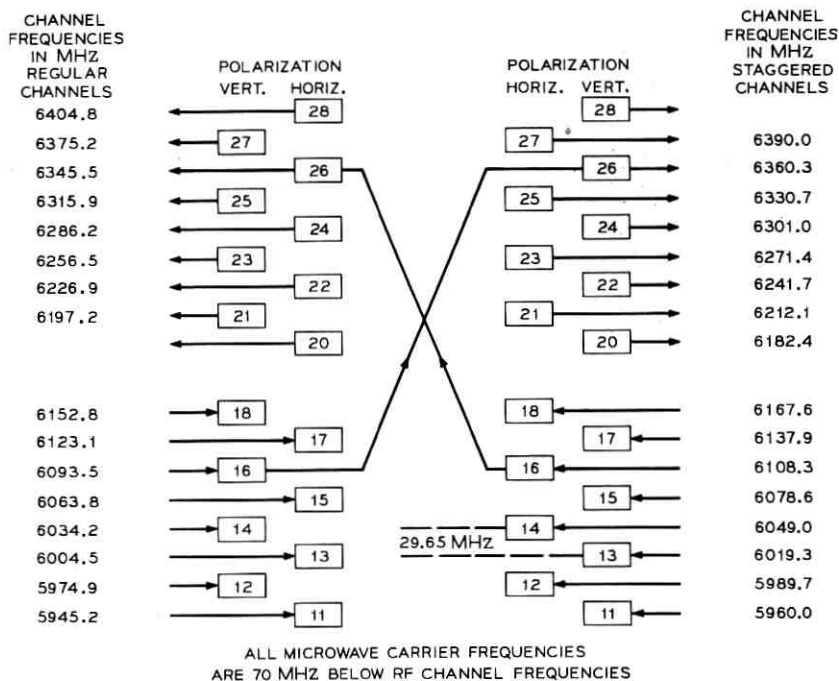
CHANNEL FREQUENCIES IN MHz REGULAR CHANNELS

POLARIZATION
VERT. HORIZ.

POLARIZATION
HORIZ. VERT.

CHANNEL FREQUENCIES IN MHz STAGGERED CHANNELS

6404.8 28 28
6375.2 27 27 6390.0
6345.5 26 26 6360.3
6315.9 25 25 6330.7
6286.2 24 24 6301.0
6256.5 23 23 6271.4
6226.9 22 22 6241.7
6197.2 21 21 6212.1
20 20 6182.4

6152.8 18 18 6167.6
6123.1 17 17 6137.9
6093.5 16 16 6108.3
6063.8 15 15 6078.6
6034.2 14 14 6049.0
29.65 MHz
6004.5 13 13 6019.3
5974.9 12 12 5989.7
5945.2 11 11 5960.0

ALL MICROWAVE CARRIER FREQUENCIES ARE 70 MHZ BELOW RF CHANNEL FREQUENCIES